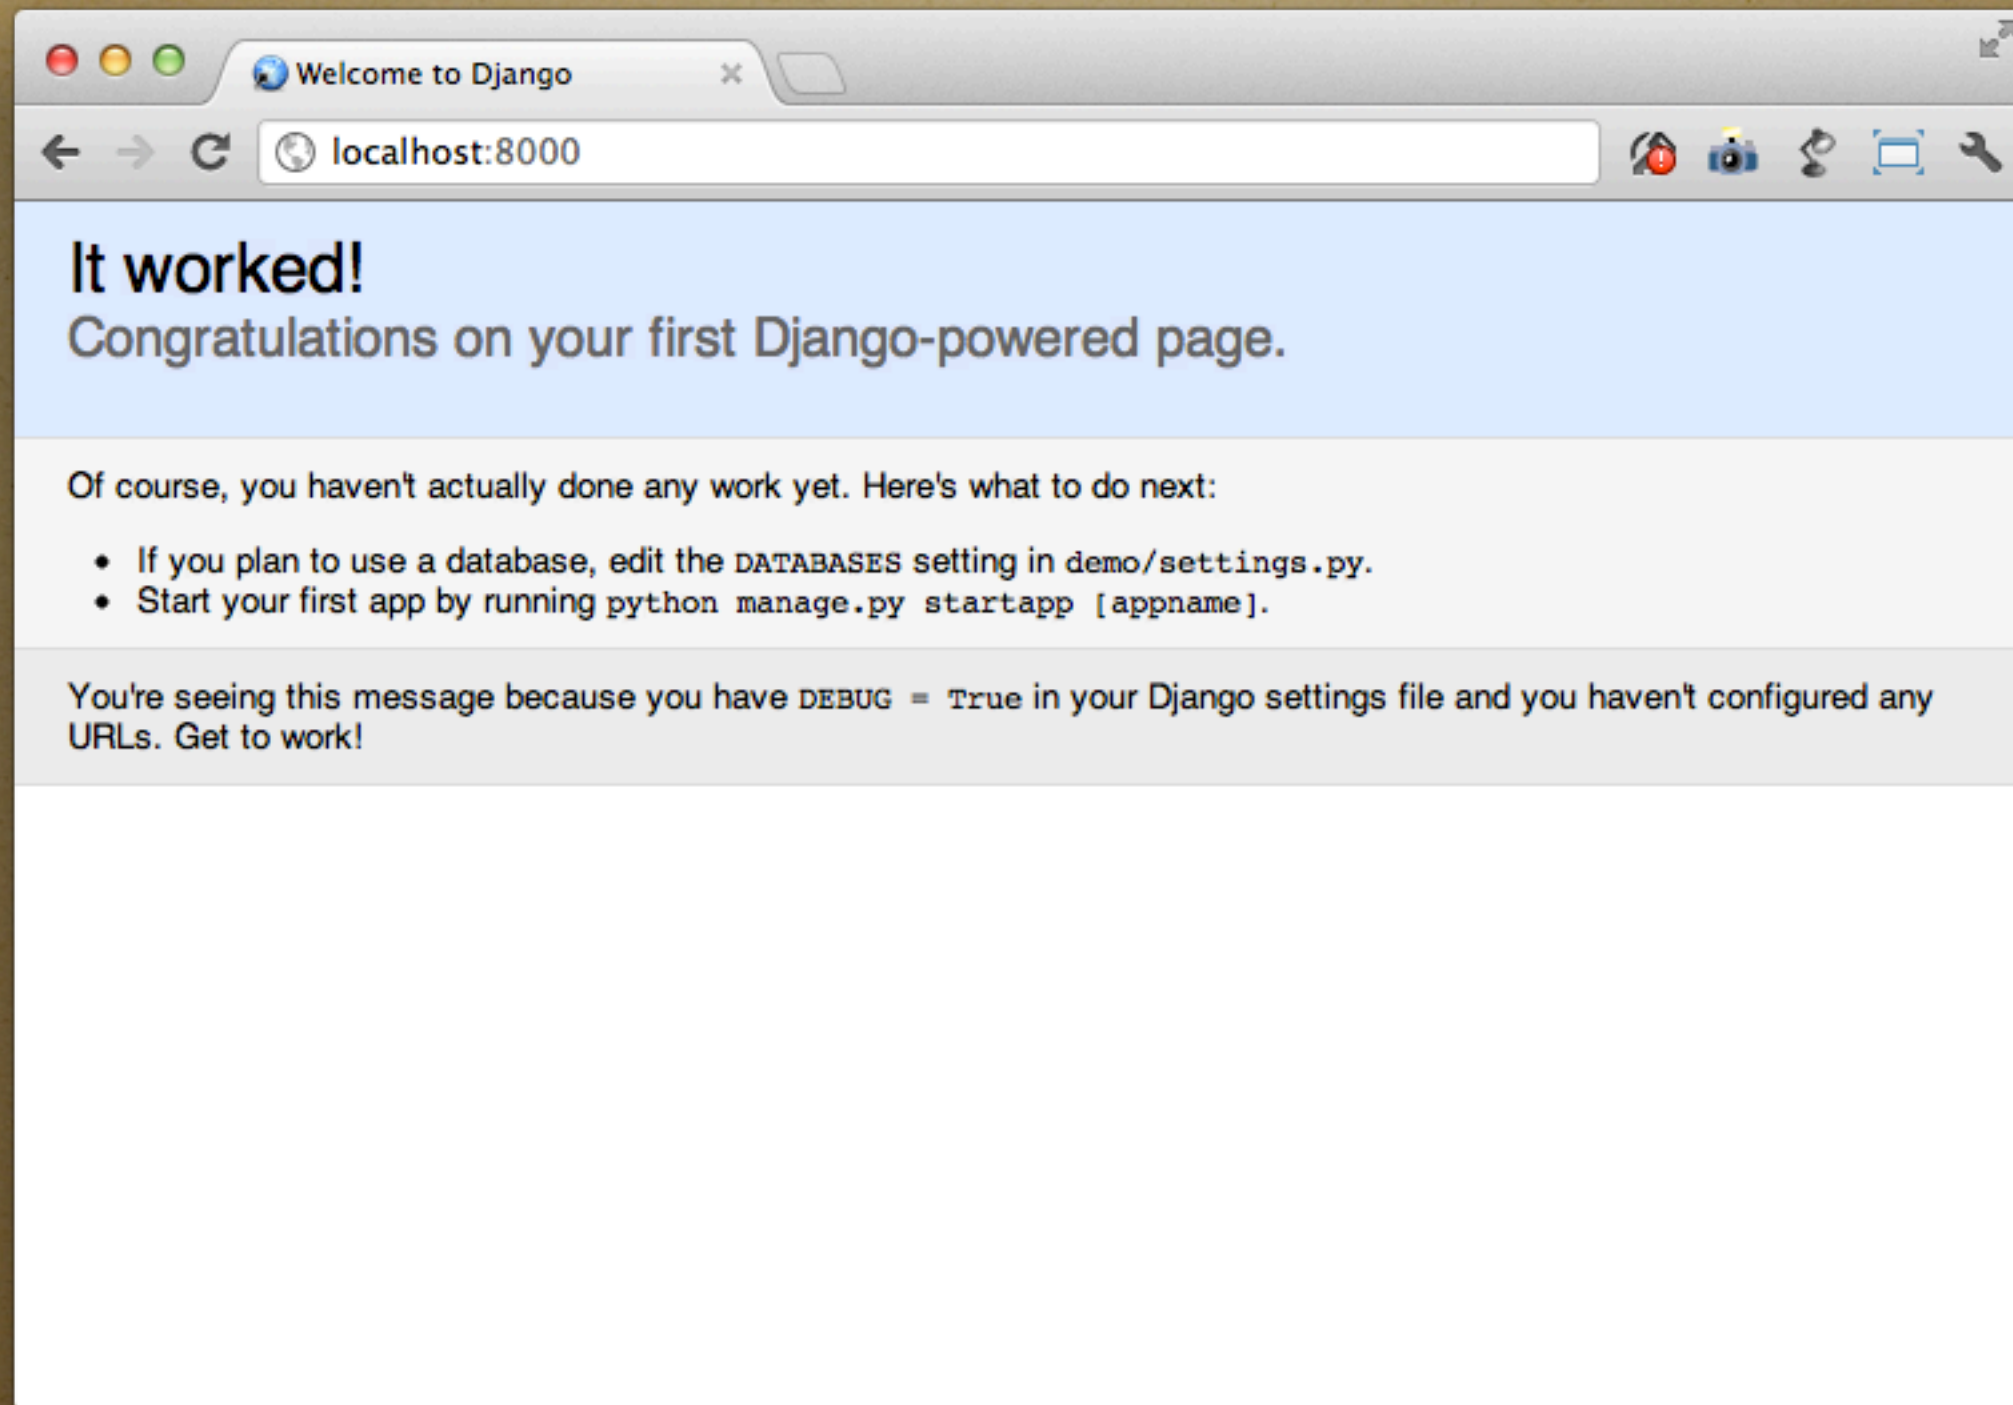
Welcome to Django

localhost:8000

It worked!
Congratulations on your first Django-powered page.

Of course, you haven't actually done any work yet. Here's what to do next:

- If you plan to use a database, edit the DATABASES setting in demo/settings.py.
- Start your first app by running python manage.py startapp [appname].

You're seeing this message because you have DEBUG = True in your Django settings file and you haven't configured any URLs. Get to work!